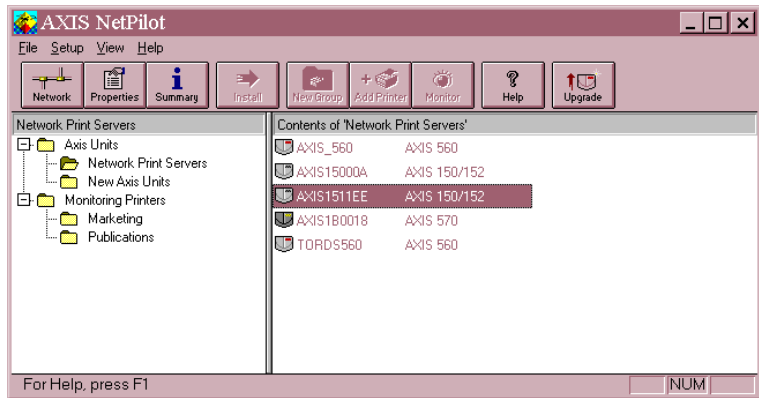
AXIS NetPilot

File Setup View Help

Network Properties Summary Install New Group Add Printer Monitor Help Upgrade

Network Print Servers

Axis Units
Network Print Servers
New Axis Units
Monitoring Printers
Marketing
Publications

Contents of 'Network Print Servers'

| | |
|---|---|
| AXIS_560 | AXIS 560 |
| AXIS15000A | AXIS 150/152 |
| AXIS1511EE | AXIS 150/152 |
| AXIS1B0018 | AXIS 570 |
| TORDS560 | AXIS 560 |

For Help, press F1

NUM